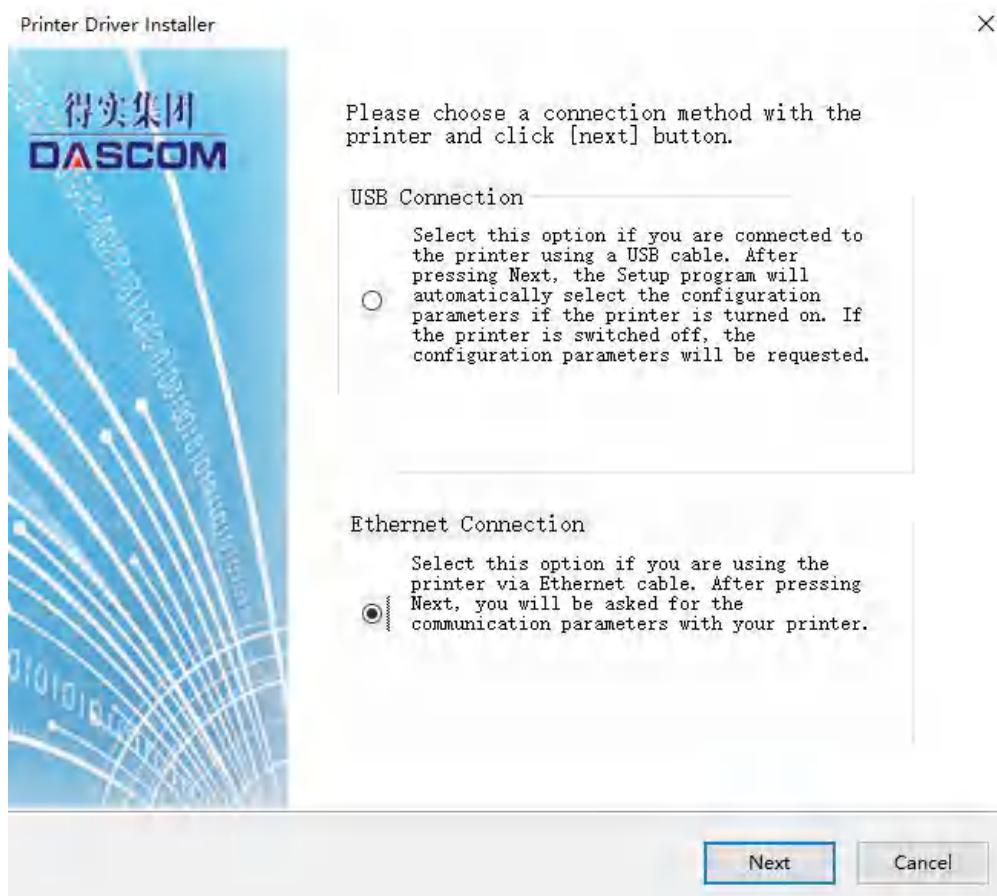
Printer Driver Installer

×

得实集团
DASCOM

Please choose a connection method with the printer and click [next] button.

USB Connection

Select this option if you are connected to the printer using a USB cable. After pressing Next, the Setup program will automatically select the configuration parameters if the printer is turned on. If the printer is switched off, the configuration parameters will be requested.

Ethernet Connection

Select this option if you are using the printer via Ethernet cable. After pressing Next, you will be asked for the communication parameters with your printer.

Next

Cancel